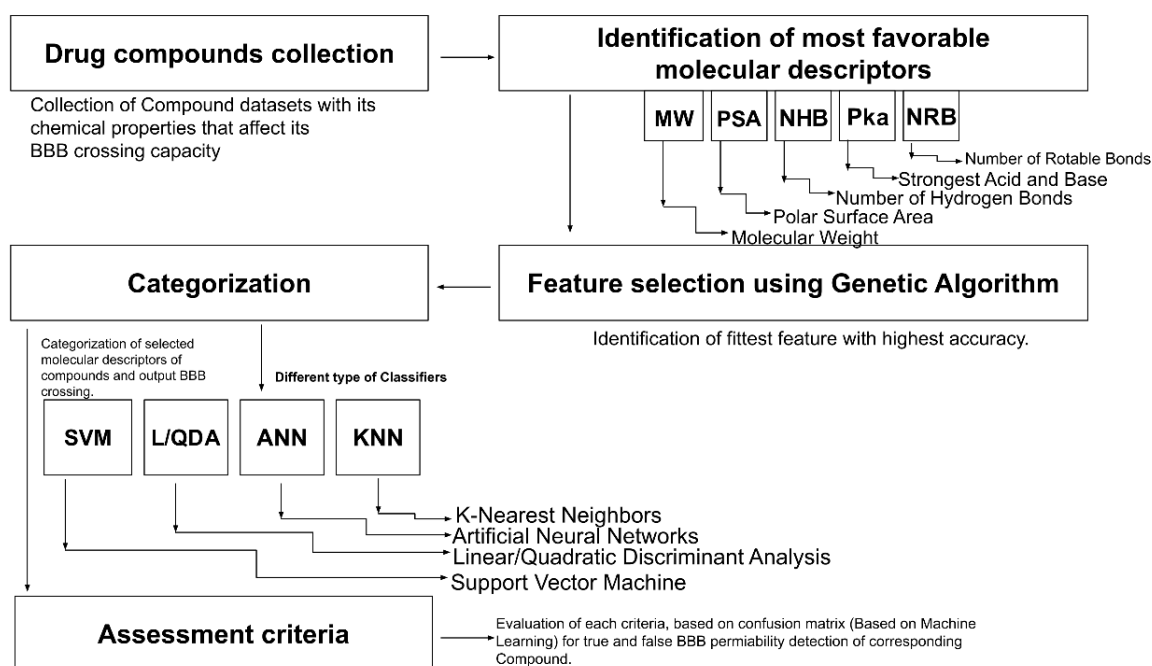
Drug compounds collection

Collection of Compound datasets with its chemical properties that affect its BBB crossing capacity

Identification of most favorable molecular descriptors

MW

PSA

NHB

Pka

NRB

Number of Rotable Bonds

Strongest Acid and Base

Number of Hydrogen Bonds

Polar Surface Area

Molecular Weight

Categorization

Feature selection using Genetic Algorithm

Identification of fittest feature with highest accuracy.

Categorization of selected molecular descriptors of compounds and output BBB crossing.

Different type of Classifiers

SVM

L/QDA

ANN

KNN

K-Nearest Neighbors

Artificial Neural Networks

Linear/Quadratic Discriminant Analysis

Support Vector Machine

Assessment criteria

Evaluation of each criteria, based on confusion matrix (Based on Machine Learning) for true and false BBB permiability detection of corresponding Compound.